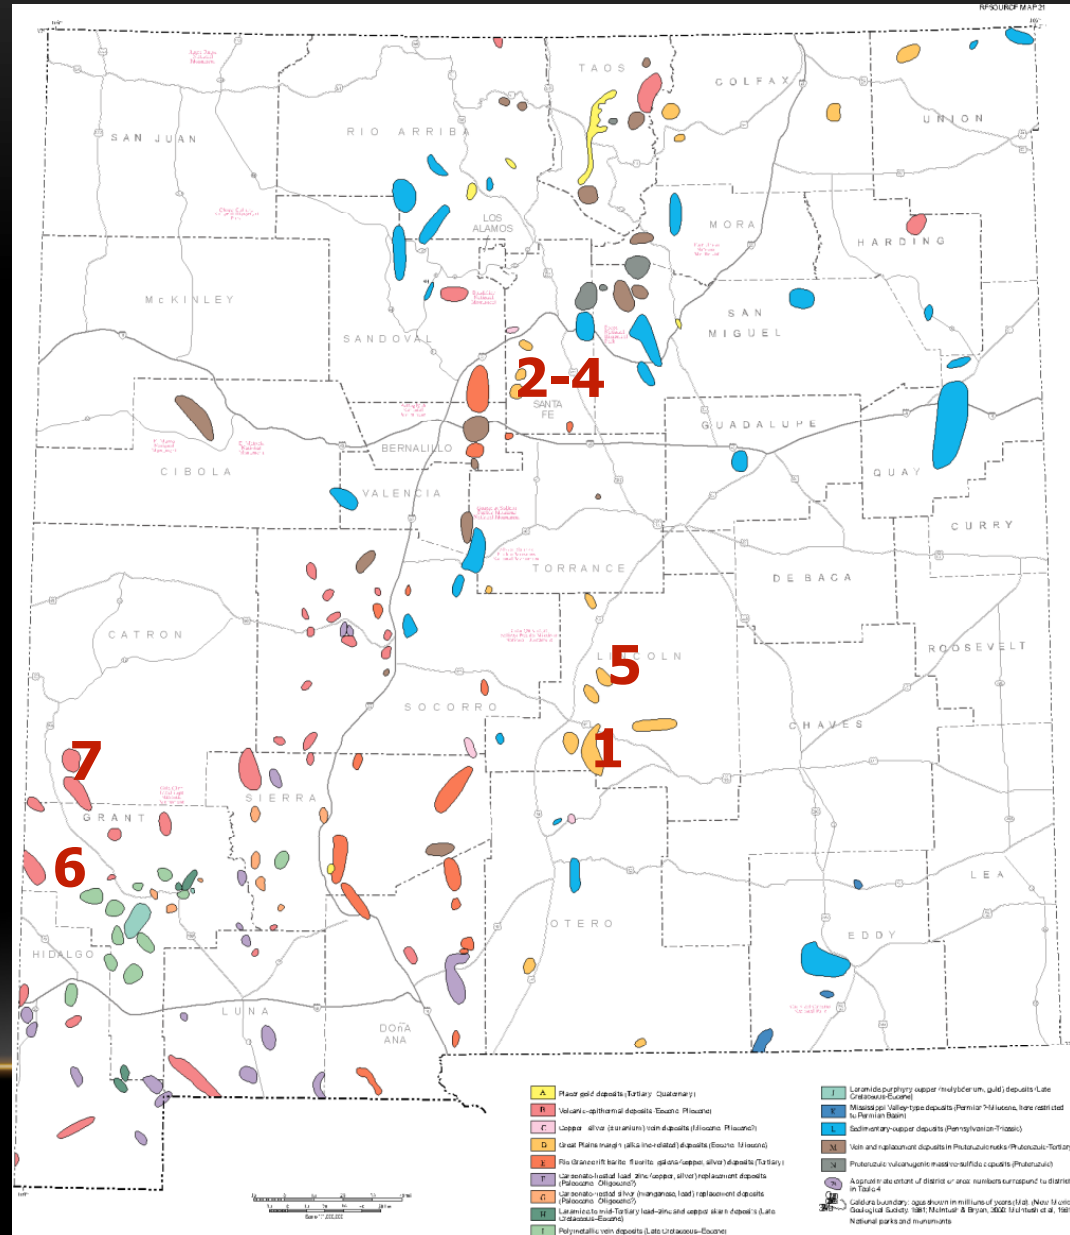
RESOURCE MAP 21

TAOS
COLFAX
UNION
SAN JUAN
RIO ARRIBA
LOS ALAMOS
MORA
HARDING
McKINLEY
SANDOVAL
SAN MIGUEL
2-4
SANTA FE
GUADALUPE
BERNALILLO
CIBOLA
QUAY
VALENCIA
CURRY
TORRANCE
DE BACA
CATRON
LINCOLN
5
ROOSEVELT
SOCORRO
CHAVES
1
7
SIERRA
GRANT
6
OTERO
LEA
EDDY
HIDALGO
LUNA
DOÑA ANA

| | |
|---|---|
| A | Placer gold deposits (Tertiary–Quaternary) |
| B | Volcanic-epithermal deposits (Eocene–Pliocene) |
| C | Copper–silver (±uranium) vein deposits (Miocene–Pliocene?) |
| D | Great Plains margin (alkaline-related) deposits (Eocene–Miocene) |
| E | Rio Grande rift barite–fluorite–galena–(copper, silver) deposits (Tertiary) |
| F | Carbonate-hosted lead–zinc–(copper, silver) replacement deposits (Paleozoic–Oligocene?) |
| G | Carbonate-hosted silver (manganese, lead) replacement deposits (Paleozoic–Oligocene?) |
| H | Laramide to mid-Tertiary lead–zinc and copper skarn deposits (Late Cretaceous–Eocene) |
| I | Polymetallic vein deposits (Late Cretaceous–Eocene) |
| J | Laramide porphyry copper (molybdenum, gold) deposits (Late Cretaceous–Eocene) |
| K | Mississippi Valley-type deposits (Permian?-Miocene, here restricted to Permian Basin) |
| L | Sedimentary-copper deposits (Pennsylvanian–Triassic) |
| M | Vein and replacement deposits in Proterozoic rocks (Proterozoic–Tertiary) |
| N | Proterozoic volcanogenic massive sulfide deposits (Proterozoic) |

Approximate extent of district or area; numbers correspond to districts in Table 4
Caldera boundary; ages shown in millions of years (Ma) (New Mexico Geological Society, 1981; McIntosh & Bryan, 2000; McIntosh et al, 1992)
National parks and monuments